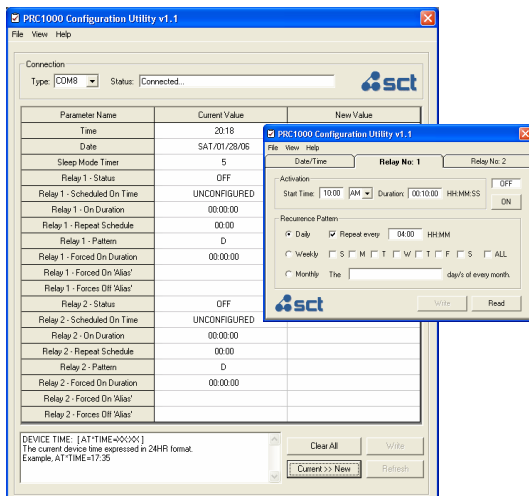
PRC1000 Configuration Utility v1.1

File View Help

Connection

Type: COM8 Status: Connected...

sct

| Parameter Name | Current Value | New Value |
|---|---|---|
| Time | 20:18 | |
| Date | SAT/01/28/06 | |
| Sleep Mode Timer | 5 | |
| Relay 1 - Status | OFF | |
| Relay 1 - Scheduled On Time | UNCONFIGURED | |
| Relay 1 - On Duration | 00:00:00 | |
| Relay 1 - Repeat Schedule | 00:00 | |
| Relay 1 - Pattern | D | |
| Relay 1 - Forced On Duration | 00:00:00 | |
| Relay 1 - Forced On 'Alias' | | |
| Relay 1 - Forces Off 'Alias' | | |
| Relay 2 - Status | OFF | |
| Relay 2 - Scheduled On Time | UNCONFIGURED | |
| Relay 2 - On Duration | 00:00:00 | |
| Relay 2 - Repeat Schedule | 00:00 | |
| Relay 2 - Pattern | D | |
| Relay 2 - Forced On Duration | 00:00:00 | |
| Relay 2 - Forced On 'Alias' | | |
| Relay 2 - Forces Off 'Alias' | | |

DEVICE TIME: [ AT*TIME=XX:XX ]
The current device time expressed in 24HR format.
Example, AT*TIME=17:35

Clear All Write

Current >> New Refresh

PRC1000 Configuration Utility v1.1

File View Help

Date/Time Relay No: 1 Relay No: 2

Activation

Start Time: 10:00 AM Duration: 00:10:00 HH:MM:SS

OFF

ON

Recurrence Pattern

Daily Repeat every 04:00 HH:MM

Weekly S M T W T F S ALL

Monthly The day/s of every month.

sct

Write Read